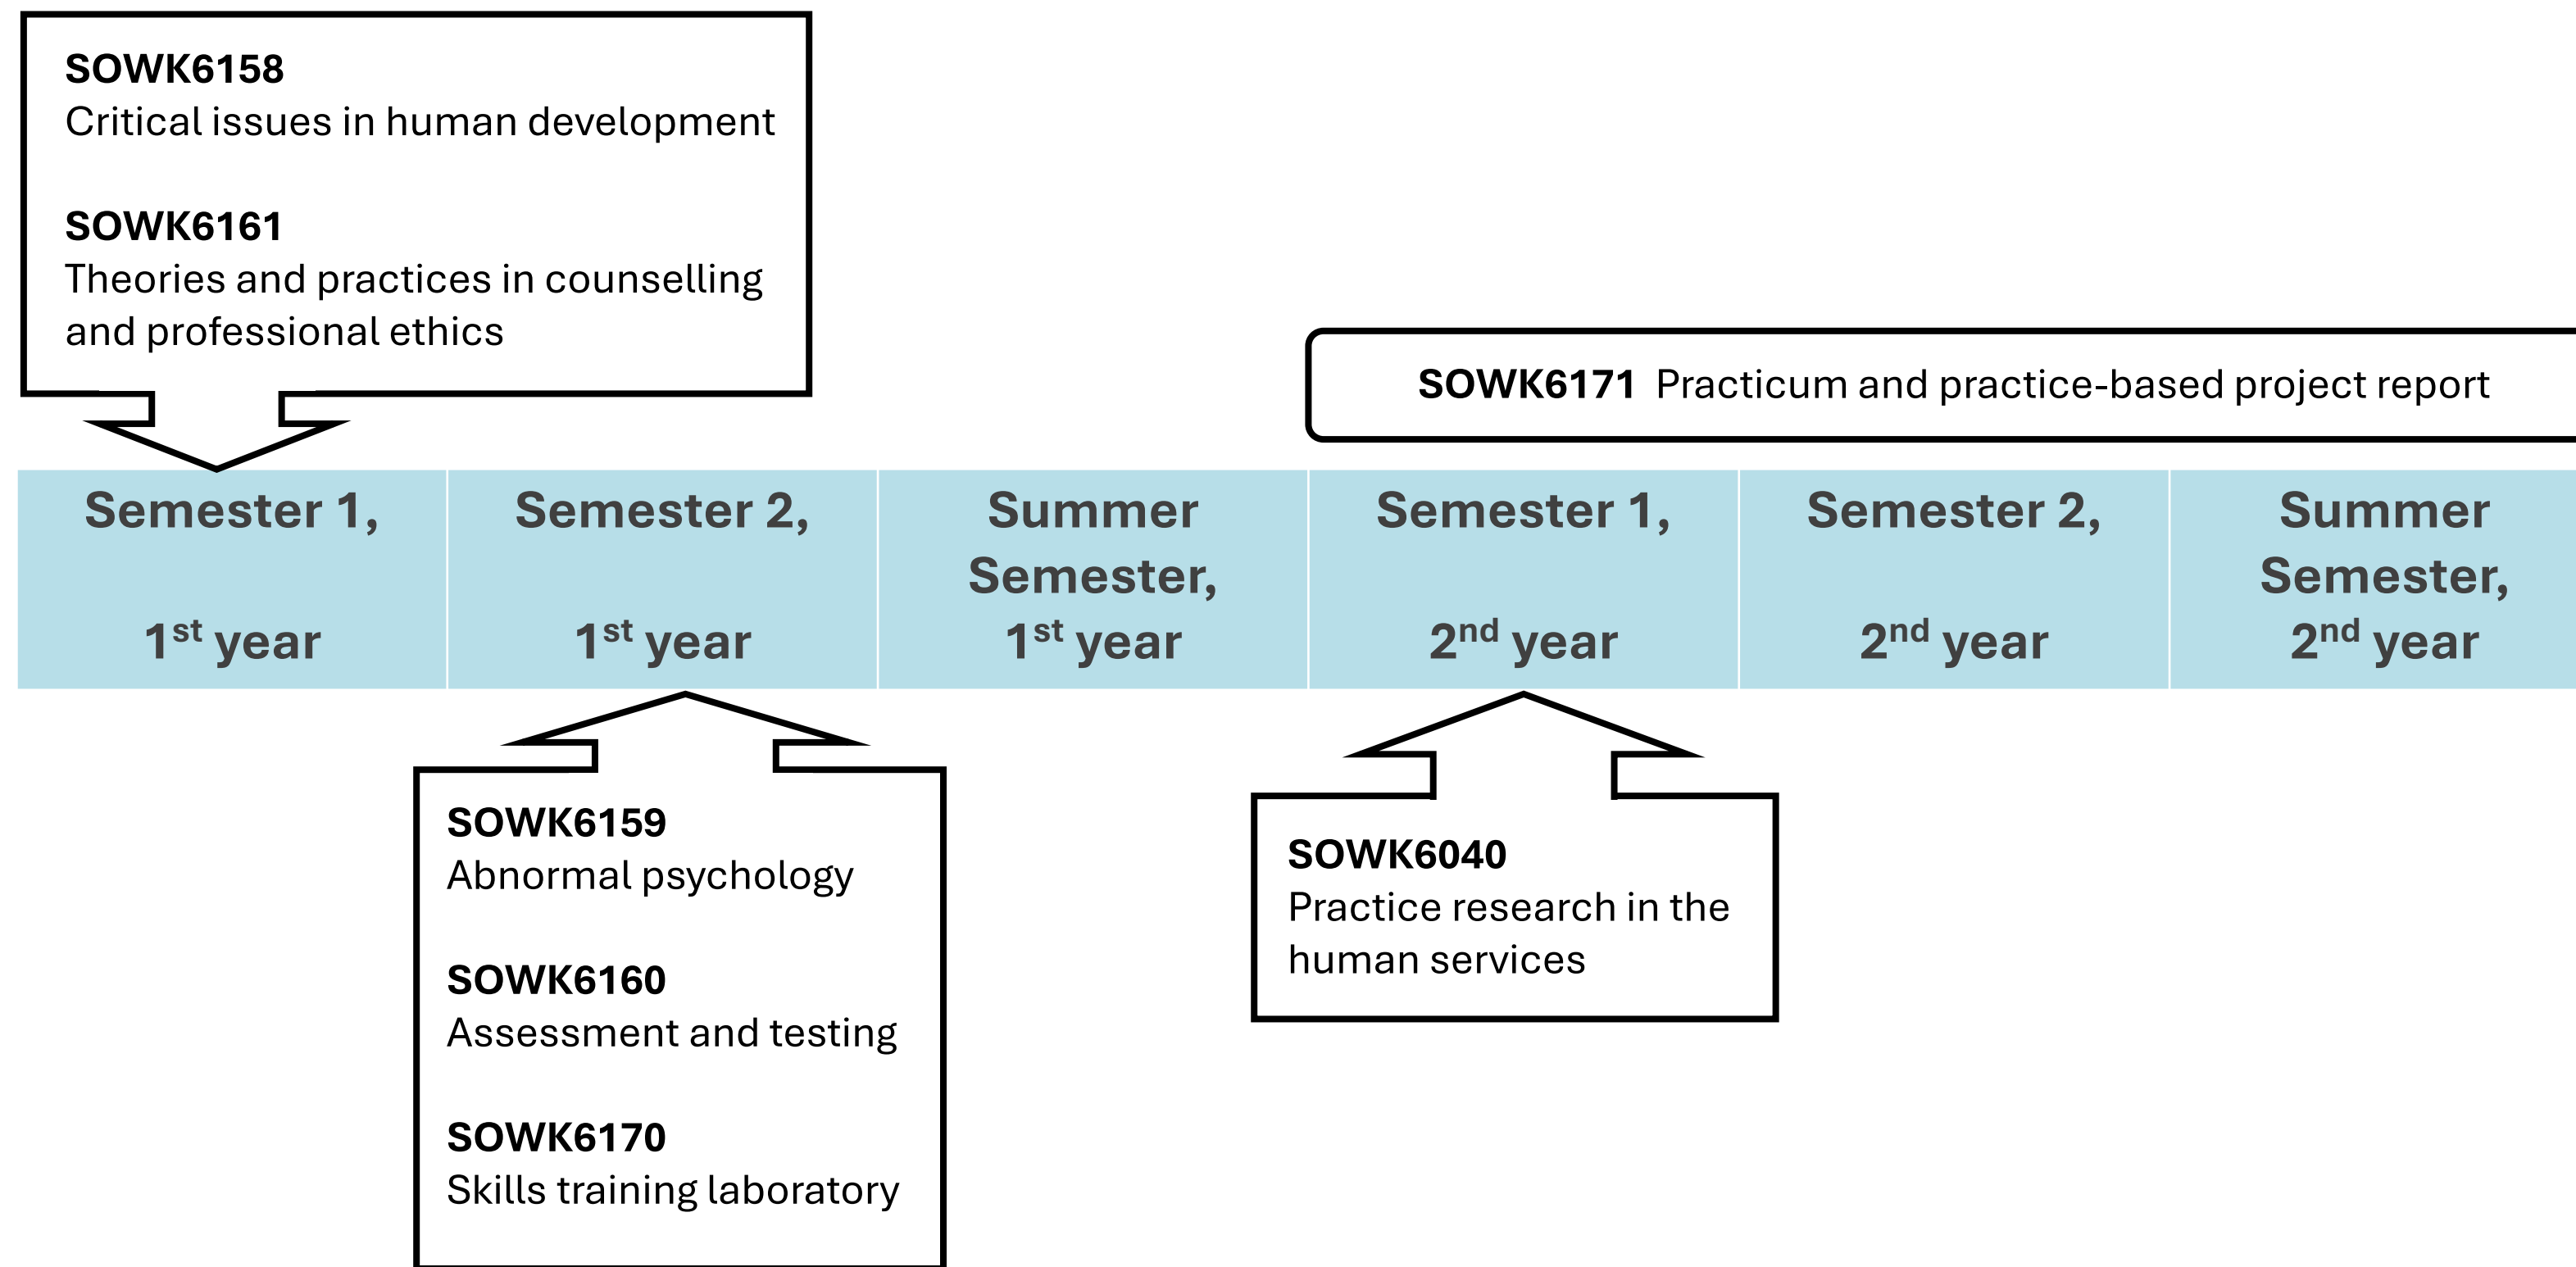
**SOWK6158**
Critical issues in human development

**SOWK6161**
Theories and practices in counselling and professional ethics

**SOWK6171** Practicum and practice-based project report

| Semester 1, 1$^{st}$ year | Semester 2, 1$^{st}$ year | Summer Semester, 1$^{st}$ year | Semester 1, 2$^{nd}$ year | Semester 2, 2$^{nd}$ year | Summer Semester, 2$^{nd}$ year |
|---|---|---|---|---|---|

**SOWK6159**
Abnormal psychology

**SOWK6160**
Assessment and testing

**SOWK6170**
Skills training laboratory

**SOWK6040**
Practice research in the human services